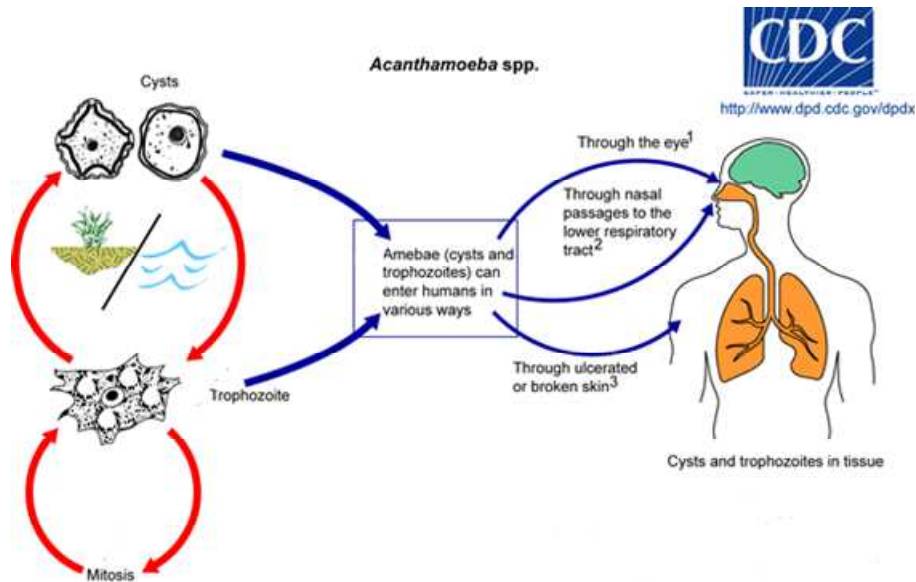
Acanthamoeba spp.

CDC
SAFER·HEALTHIER·PEOPLE™
http://www.dpd.cdc.gov/dpdx

Cysts

Amebae (cysts and trophozoites) can enter humans in various ways

Through the eye$^1$

Through nasal passages to the lower respiratory tract$^2$

Through ulcerated or broken skin$^3$

Trophozoite

Mitosis

Cysts and trophozoites in tissue